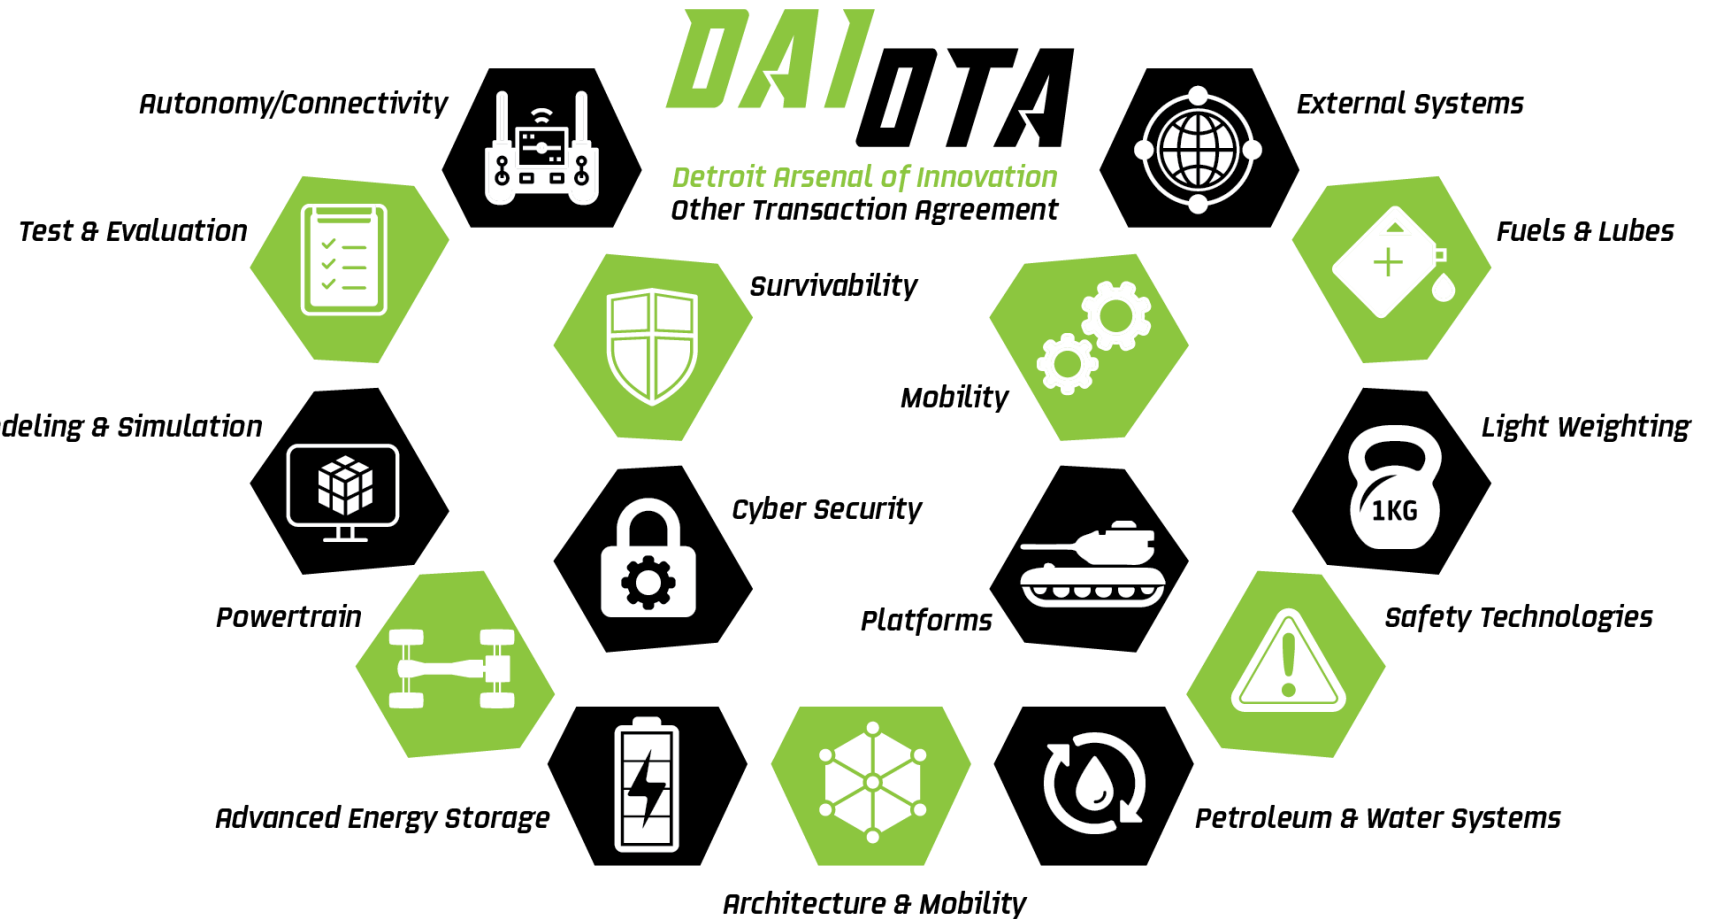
DAI OTA

Detroit Arsenal of Innovation
Other Transaction Agreement

Autonomy/Connectivity

External Systems

Test & Evaluation

Fuels & Lubes

Survivability

Mobility

deling & Simulation

Light Weighting

1KG

Cyber Security

Platforms

Powertrain

Safety Technologies

Advanced Energy Storage

Petroleum & Water Systems

Architecture & Mobility